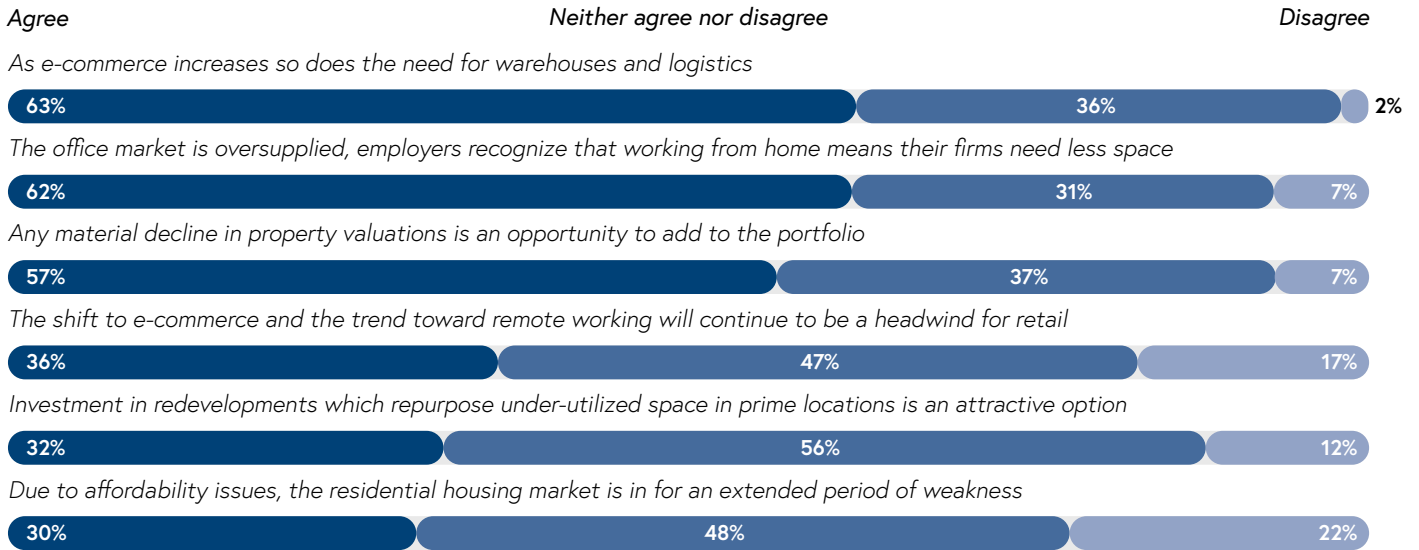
Agree
Neither agree nor disagree
Disagree

As e-commerce increases so does the need for warehouses and logistics

63% 36% 2%

The office market is oversupplied, employers recognize that working from home means their firms need less space

62% 31% 7%

Any material decline in property valuations is an opportunity to add to the portfolio

57% 37% 7%

The shift to e-commerce and the trend toward remote working will continue to be a headwind for retail

36% 47% 17%

Investment in redevelopments which repurpose under-utilized space in prime locations is an attractive option

32% 56% 12%

Due to affordability issues, the residential housing market is in for an extended period of weakness

30% 48% 22%